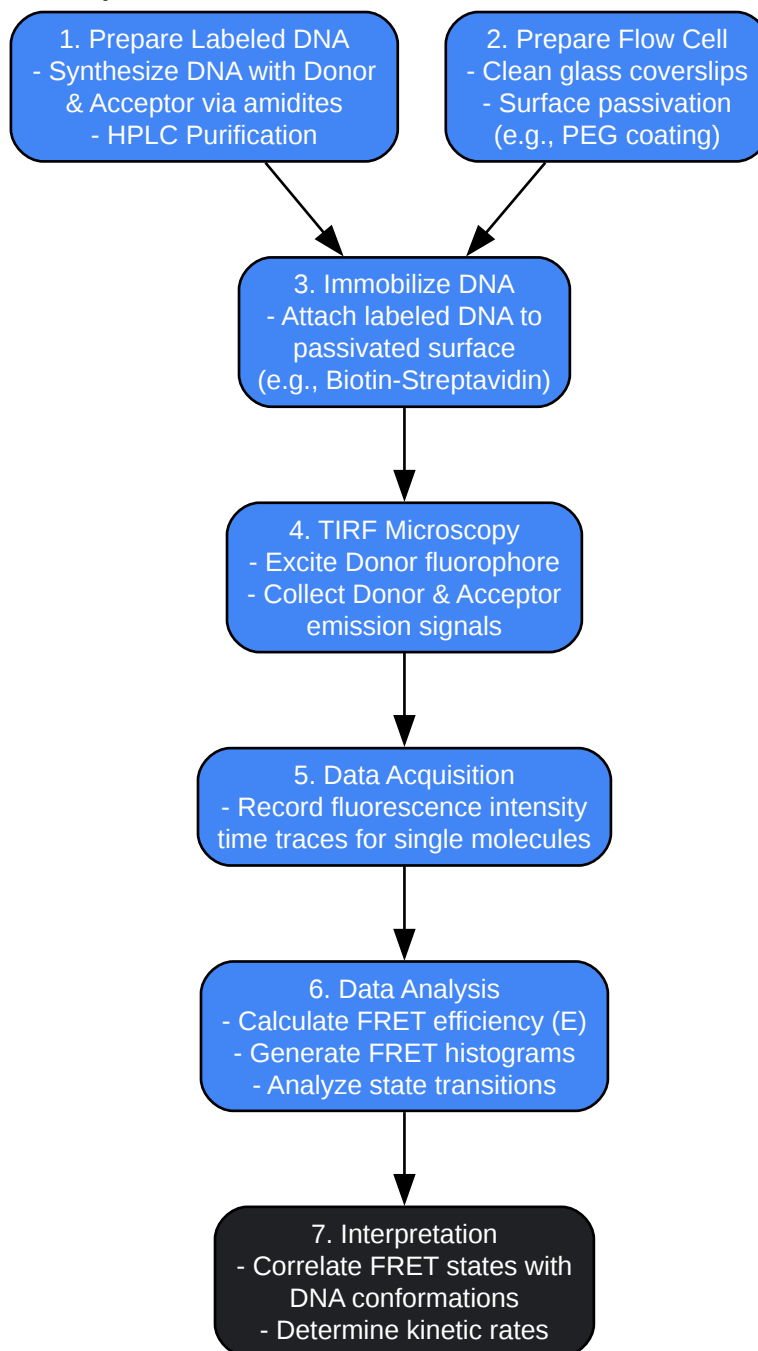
1. Prepare Labeled DNA
- Synthesize DNA with Donor & Acceptor via amidites
- HPLC Purification

2. Prepare Flow Cell
- Clean glass coverslips
- Surface passivation (e.g., PEG coating)

3. Immobilize DNA
- Attach labeled DNA to passivated surface (e.g., Biotin-Streptavidin)

4. TIRF Microscopy
- Excite Donor fluorophore
- Collect Donor & Acceptor emission signals

5. Data Acquisition
- Record fluorescence intensity time traces for single molecules

6. Data Analysis
- Calculate FRET efficiency (E)
- Generate FRET histograms
- Analyze state transitions

7. Interpretation
- Correlate FRET states with DNA conformations
- Determine kinetic rates